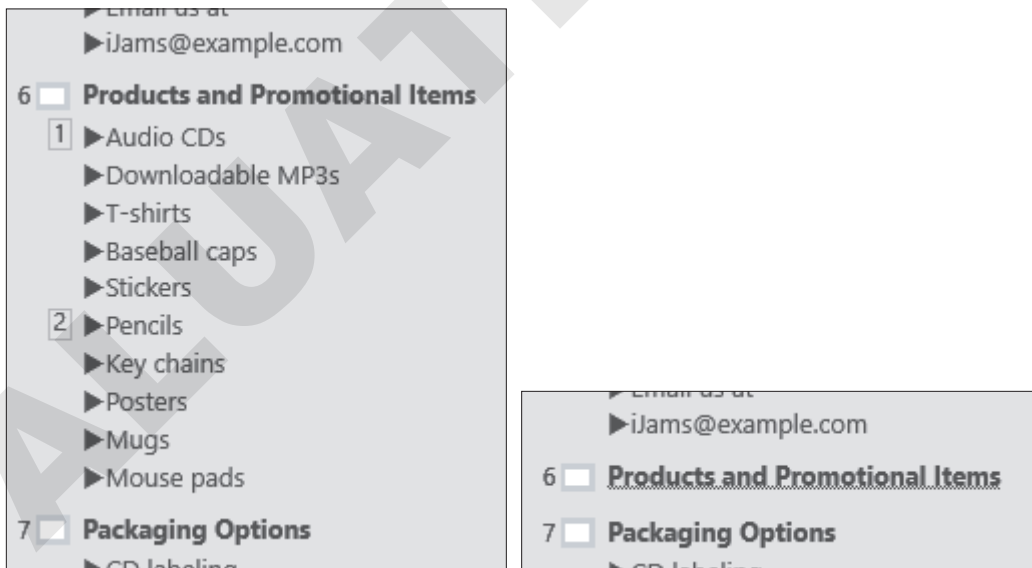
▶Email us at
▶iJams@example.com
6 Products and Promotional Items
1 ▶Audio CDs
▶Downloadable MP3s
▶T-shirts
▶Baseball caps
▶Stickers
2 ▶Pencils
▶Key chains
▶Posters
▶Mugs
▶Mouse pads
7 Packaging Options
▶CD labeling

▶Email us at
▶iJams@example.com
6 Products and Promotional Items
7 Packaging Options
▶CD labeling

ALUAT